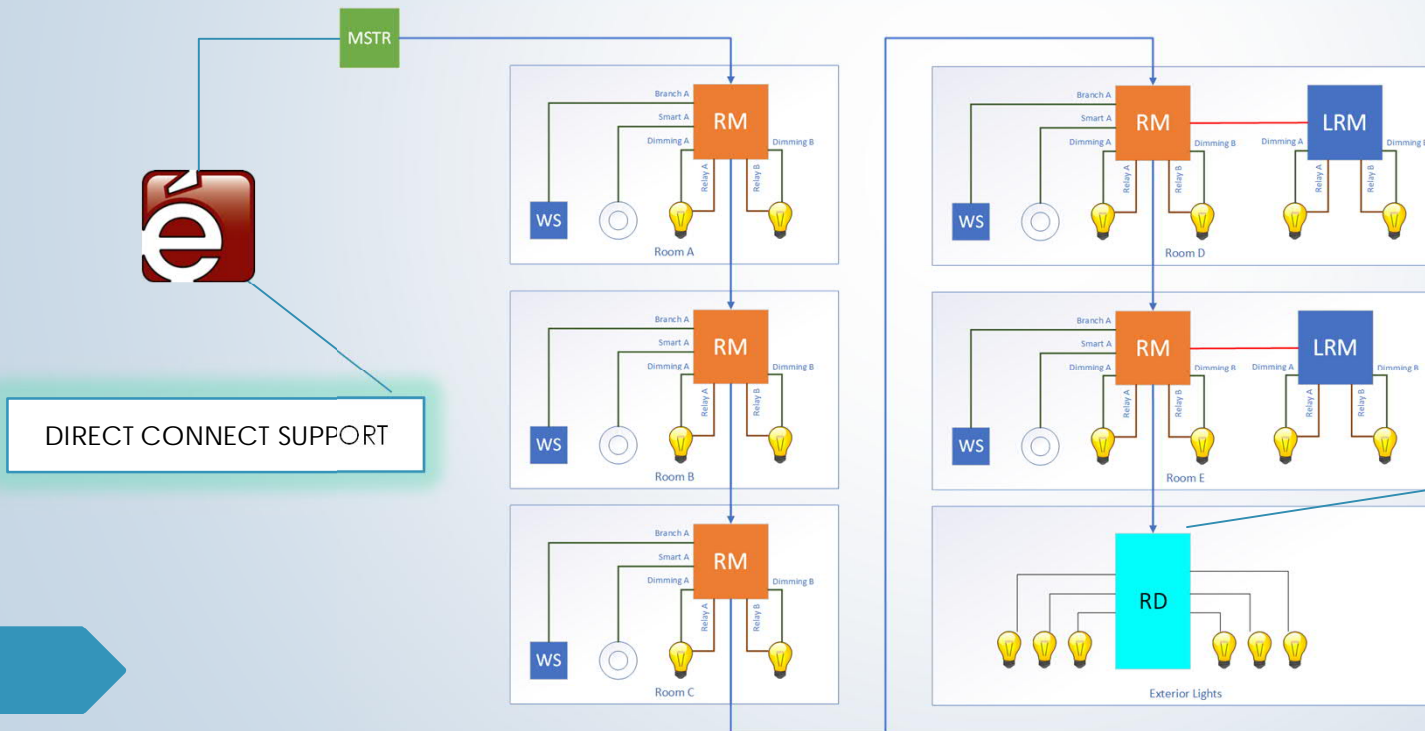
MSTR

DIRECT CONNECT SUPPORT

Branch A
Smart A
Dimming A
RM
Dimming B
Relay A
Relay B
WS
Room A

Branch A
Smart A
Dimming A
RM
Dimming B
Relay A
Relay B
WS
Room B

Branch A
Smart A
Dimming A
RM
Dimming B
Relay A
Relay B
WS
Room C

Branch A
Smart A
Dimming A
RM
Dimming B
Relay A
Relay B
Dimming A
LRM
Dimming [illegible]
Relay A
Relay B
WS
Room D

Branch A
Smart A
Dimming A
RM
Dimming B
Relay A
Relay B
Dimming A
LRM
Dimming B
Relay A
Relay B
WS
Room E

RD
Exterior Lights